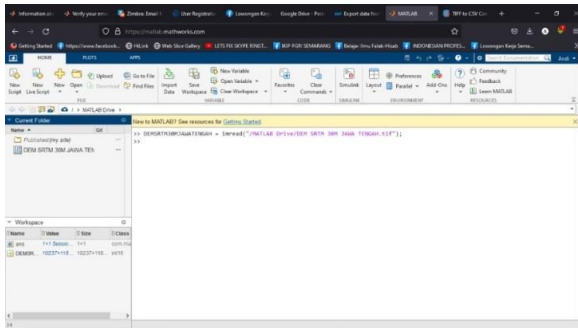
Information at... | Verify your em... | Zimbra: Email I... | User Registrati... | Lowongan Ker... | Google Drive - Peri... | Export data fro... | MATLAB | TIFF to CSV Co... | +

https://matlab.mathworks.com

Getting Started | https://www.facebook... | HiLink | Web Slice Gallery | LETS FIX SKYPE ERROT... | BOP FGRI SEMARANG | Belajar Ilmu Falak Hisab | INDONESIAN PROFES... | Lowongan Kerja Sema...

HOME | PLOTS | APPS

New Script | New Live Script | New | Open | Upload | Download | Go to File | Find Files | Import Data | Save Workspace | New Variable | Open Variable | Clear Workspace | Favorites | Clear Commands | Simulink | Layout | Preferences | Parallel | Add-Ons | Help | Community | Feedback | Learn MATLAB

FILE | VARIABLE | CODE | SIMULINK | ENVIRONMENT | RESOURCES

/ > MATLAB Drive >

Current Folder

Name | Git

Published (my site)

DEM SRTM 30M JAWA TEh

New to MATLAB? See resources for Getting Started.

>> DEMSRTM30MJAWATENGAH = imread("/MATLAB Drive/DEM SRTM 30M JAWA TENGAH.tif");
>>

Workspace

| Name | Value | Size | Class |
|---|---|---|---|
| ans | 1×1 Sessio... | 1×1 | com.ma |
| DEMSR... | 10237×118... | 10237×118... | int16 |